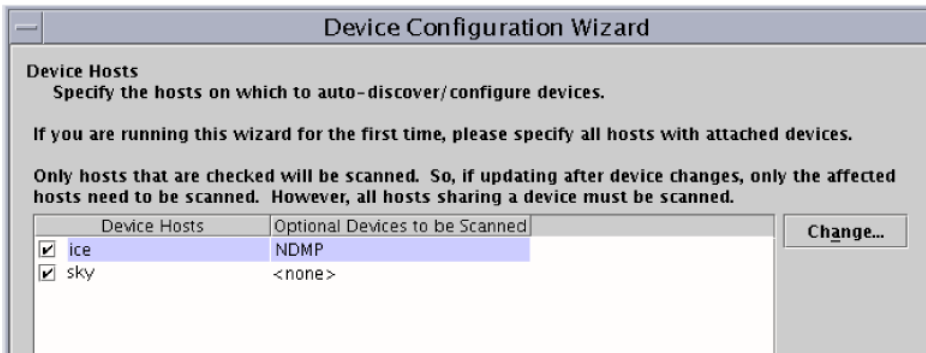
Device Configuration Wizard

Device Hosts
Specify the hosts on which to auto-discover/configure devices.

If you are running this wizard for the first time, please specify all hosts with attached devices.

Only hosts that are checked will be scanned. So, if updating after device changes, only the affected hosts need to be scanned. However, all hosts sharing a device must be scanned.

| Device Hosts | Optional Devices to be Scanned |
|---|---|
| ☑ ice | NDMP |
| ☑ sky | <none> |

Change...